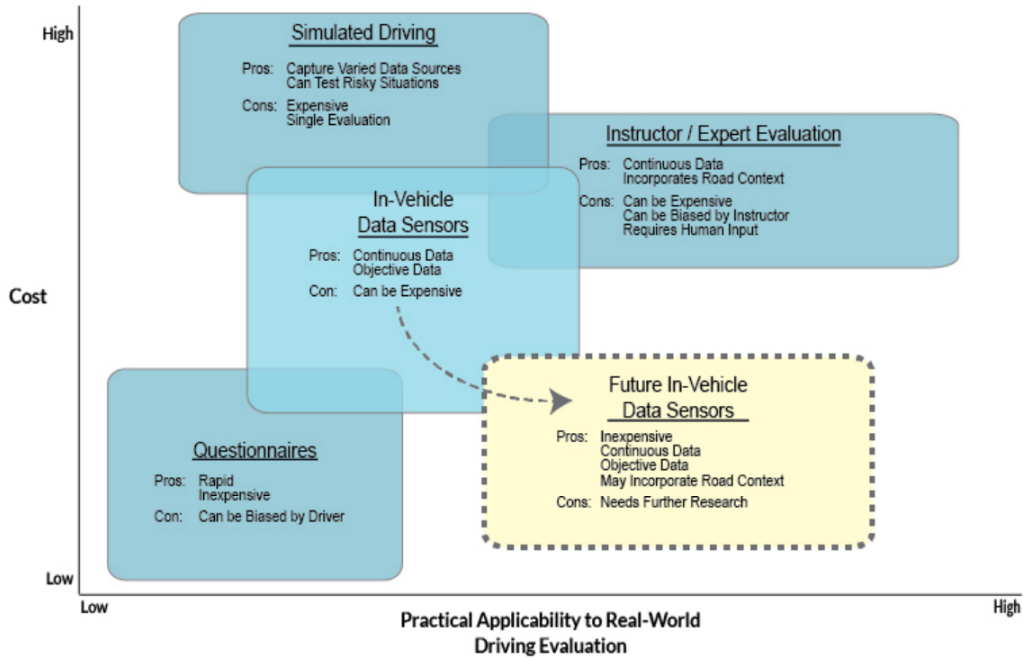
High

Simulated Driving

Pros: Capture Varied Data Sources
Can Test Risky Situations

Cons: Expensive
Single Evaluation

Instructor / Expert Evaluation

Pros: Continuous Data
Incorporates Road Context

Cons: Can be Expensive
Can be Biased by Instructor
Requires Human Input

In-Vehicle
Data Sensors

Pros: Continuous Data
Objective Data

Con: Can be Expensive

Cost

Future In-Vehicle
Data Sensors

Pros: Inexpensive
Continuous Data
Objective Data
May Incorporate Road Context

Cons: Needs Further Research

Questionnaires

Pros: Rapid
Inexpensive

Con: Can be Biased by Driver

Low

Low

High

Practical Applicability to Real-World
Driving Evaluation